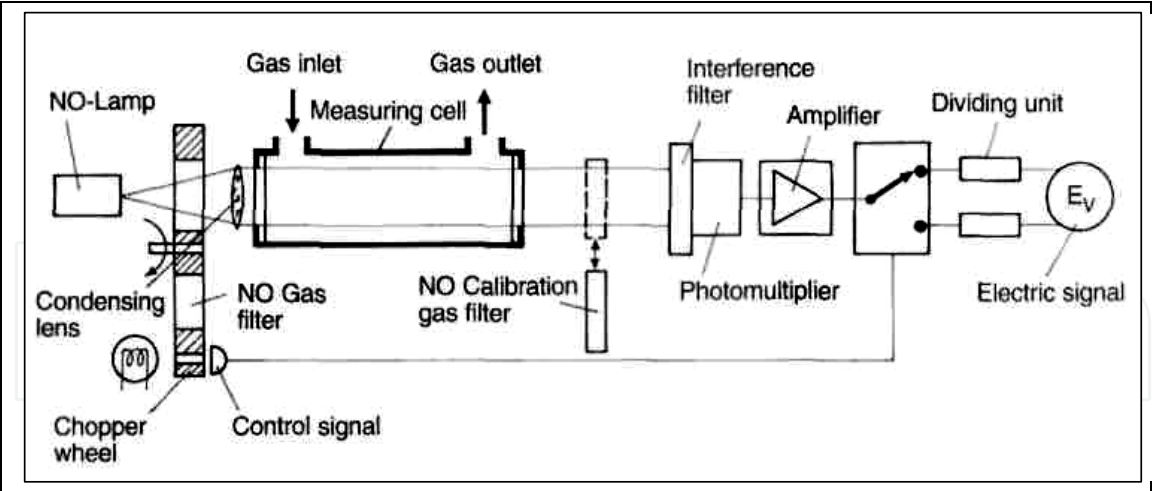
Gas inlet
Gas outlet
Interference filter
NO-Lamp
Measuring cell
Amplifier
Dividing unit
$E_V$
Condensing lens
NO Gas filter
NO Calibration gas filter
Photomultiplier
Electric signal
Chopper wheel
Control signal